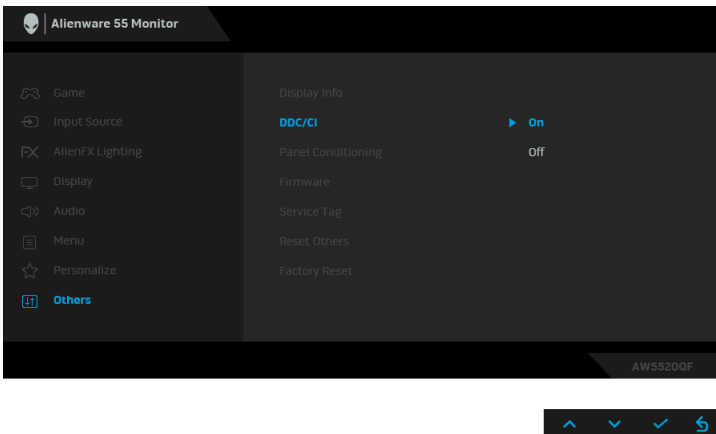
Alienware 55 Monitor

Game
Input Source
AlienFX Lighting
Display
Audio
Menu
Personalize
Others

Display Info
DDC/CI
Panel Conditioning
Firmware
Service Tag
Reset Others
Factory Reset

On
Off

AW5520QF